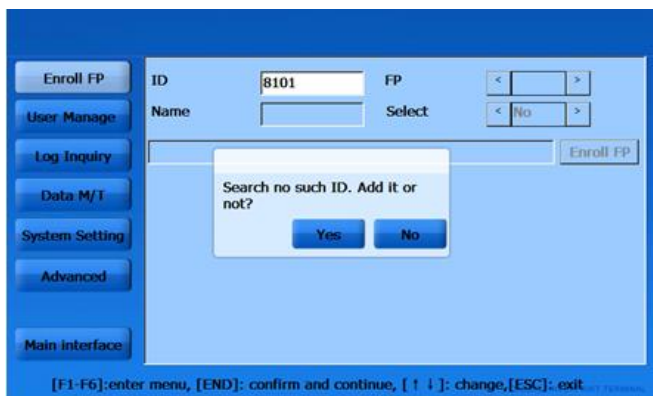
Enroll FP
User Manage
Log Inquiry
Data M/T
System Setting
Advanced
Main interface

ID 8101
FP < >
Name
Select < No >
Enroll FP

Search no such ID. Add it or not?
Yes No

[F1-F6]:enter menu, [END]: confirm and continue, [↑ ↓]: change,[ESC]: exit